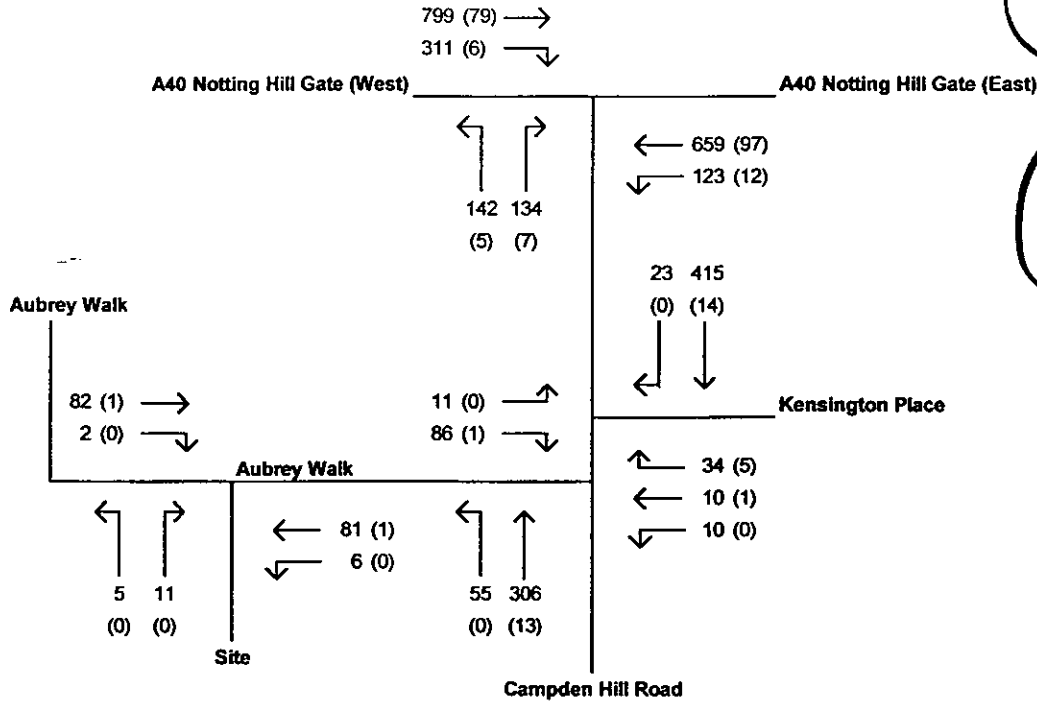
799 (79)
311 (6)

A40 Notting Hill Gate (West)

A40 Notting Hill Gate (East)

659 (97)
123 (12)

142 134
(5) (7)

23 415
(0) (14)

Aubrey Walk

82 (1)
2 (0)

11 (0)
86 (1)

Kensington Place

Aubrey Walk

34 (5)
10 (1)
10 (0)

81 (1)
6 (0)

5 11
(0) (0)

55 306
(0) (13)

Site

Campden Hill Road